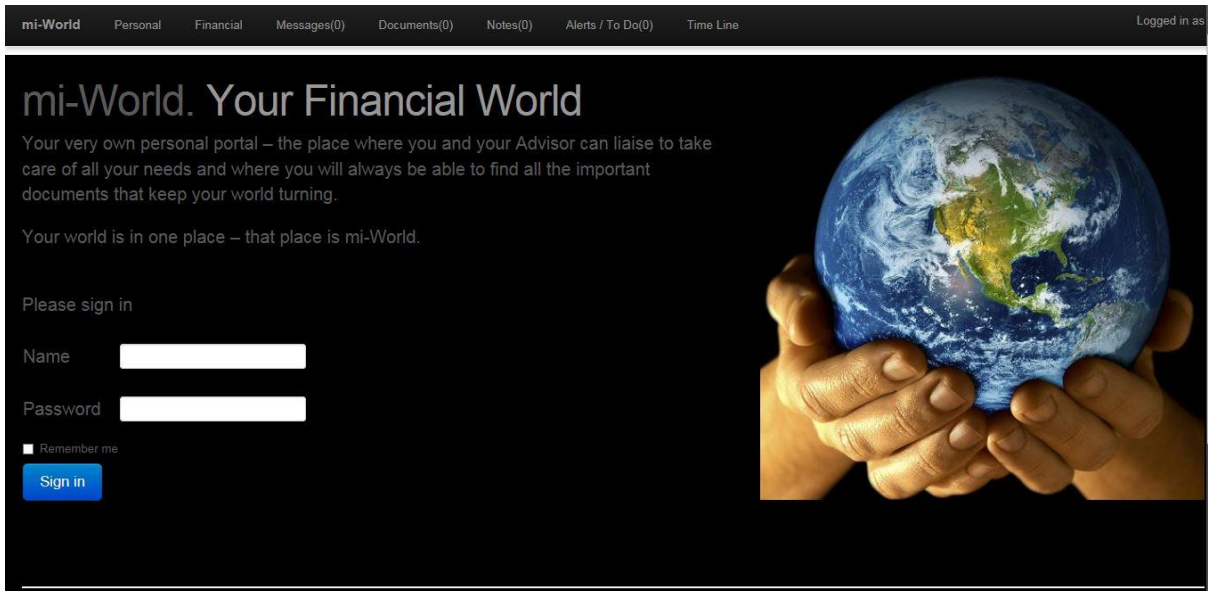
mi-World Personal Financial Messages(0) Documents(0) Notes(0) Alerts / To Do(0) Time Line Logged in as

mi-World. Your Financial World

Your very own personal portal – the place where you and your Advisor can liaise to take care of all your needs and where you will always be able to find all the important documents that keep your world turning.

Your world is in one place – that place is mi-World.

Please sign in

Name

Password

Remember me

Sign in